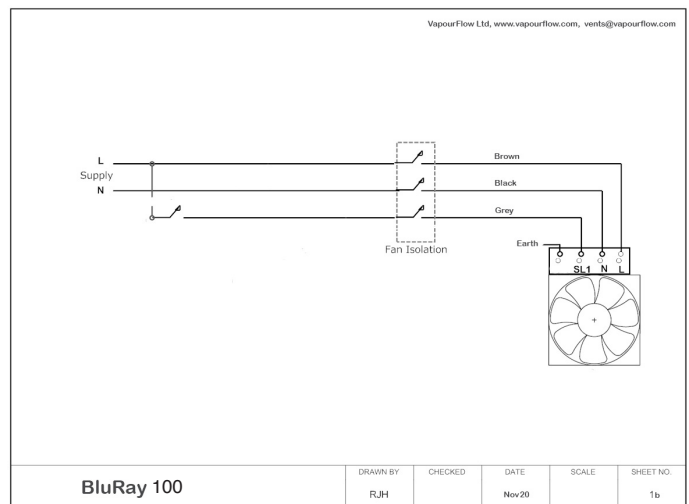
VapourFlow Ltd, www.vapourflow.com, vents@vapourflow.com

L
Supply
N

Fan Isolation

Brown
Black
Grey
Earth

SL1 N L

| BluRay 100 | DRAWN BY | CHECKED | DATE | SCALE | SHEET NO. |
|---|---|---|---|---|---|
| | RJH | | Nov20 | | 1b |